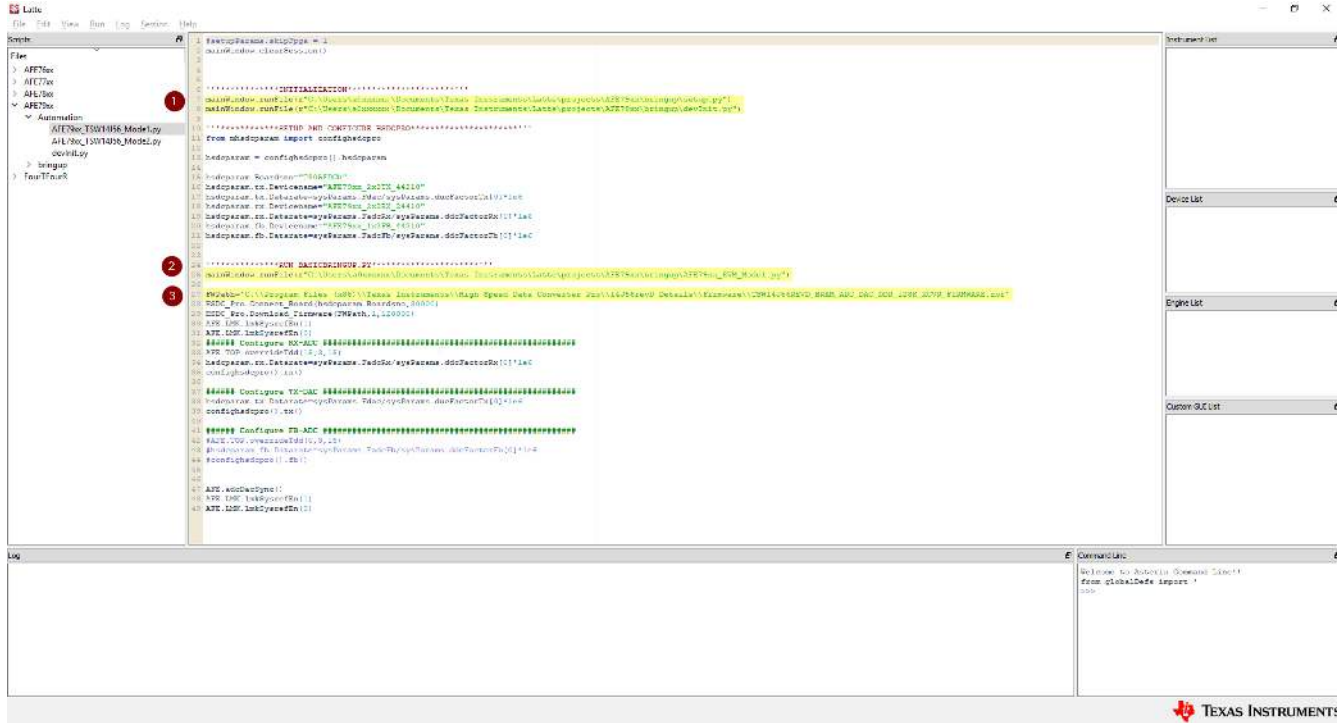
Latte

File Edit View Run Log Session Help

Scripts

Files
AFE76xx
AFE77xx
AFE78xx
AFE79xx
Automation
AFE79xx_TSW14J56_Mode1.py
AFE79xx_TSW14J56_Mode2.py
devInit.py
bringup
FourTFour8

1 #setupParams.skipFpga = 1
2 mainWindow.clearSession()
3
4
5
6 '''''''''''''INITIALIZATION'''''''''''''''''''''''
7 mainWindow.runFile(r"C:\Users\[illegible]\Documents\Texas Instruments\Latte\projects\AFE79xx\bringup\setup.py")
8 mainWindow.runFile(r"C:\Users\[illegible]\Documents\Texas Instruments\Latte\projects\AFE79xx\bringup\devInit.py")
9
10 '''''''''''''SETUP AND CONFIGURE HSDCPRO'''''''''''''''''''''''
11 from mhsdcparam import confighsdcpro
12
13 hsdcparam = confighsdcpro().hsdcparam
14
15 hsdcparam.Boardname="TSW14J56"
16 hsdcparam.tx.Devicename="AFE79xx_2x2TX_44210"
17 hsdcparam.tx.Datarate=sysParams.Fdac/sysParams.ducFactorTx[0]*1e6
18 hsdcparam.rx.Devicename="AFE79xx_2x2RX_44410"
19 hsdcparam.rx.Datarate=sysParams.FadcRx/sysParams.ddcFactorRx[0]*1e6
20 hsdcparam.fb.Devicename="AFE79xx_1x2FB_44210"
21 hsdcparam.fb.Datarate=sysParams.FadcFb/sysParams.ddcFactorFb[0]*1e6
22
23
24 '''''''''''''RUN BASICBRINGUP.PY''''''''''''''''''''
25 mainWindow.runFile(r"C:\Users\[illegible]\Documents\Texas Instruments\Latte\projects\AFE79xx\bringup\AFE79xx_EVM_Mode1.py")
26
27 FWPath="C:\\Program Files (x86)\\Texas Instruments\\High Speed Data Converter Pro\\14J56revD Details\\Firmware\\TSW14J56REVD_MASK_ADC_DAC_DDR_128K_X8TX_FIRMWARE.rbf"
28 HSDC_Pro.Connect_Board(hsdcparam.Boardname,20000)
29 HSDC_Pro.Download_Firmware(FWPath,1,120000)
30 AFE.LMK.lmkSysrefEn(1)
31 AFE.LMK.lmkSysrefEn(0)
32 ###### Configure RX-ADC ####################################################
33 AFE.TOP.overrideTdd(15,0,15)
34 hsdcparam.rx.Datarate=sysParams.FadcRx/sysParams.ddcFactorRx[0]*1e6
35 confighsdcpro().rx()
36
37 ###### Configure TX-DAC ####################################################
38 hsdcparam.tx.Datarate=sysParams.Fdac/sysParams.ducFactorTx[0]*1e6
39 confighsdcpro().tx()
40
41 ###### Configure FB-ADC ####################################################
42 #AFE.TOP.overrideTdd(0,0,15)
43 #hsdcparam.fb.Datarate=sysParams.FadcFb/sysParams.ddcFactorFb[0]*1e6
44 #confighsdcpro().fb()
45
46
47 AFE.adcDacSync()
48 AFE.LMK.lmkSysrefEn(1)
49 AFE.LMK.lmkSysrefEn(0)

Instrument List
Device List
Engine List
Custom GUI List

Log

Command Line
Welcome to Asteria Command Line!!
from globalDefs import *
>>>

TEXAS INSTRUMENTS